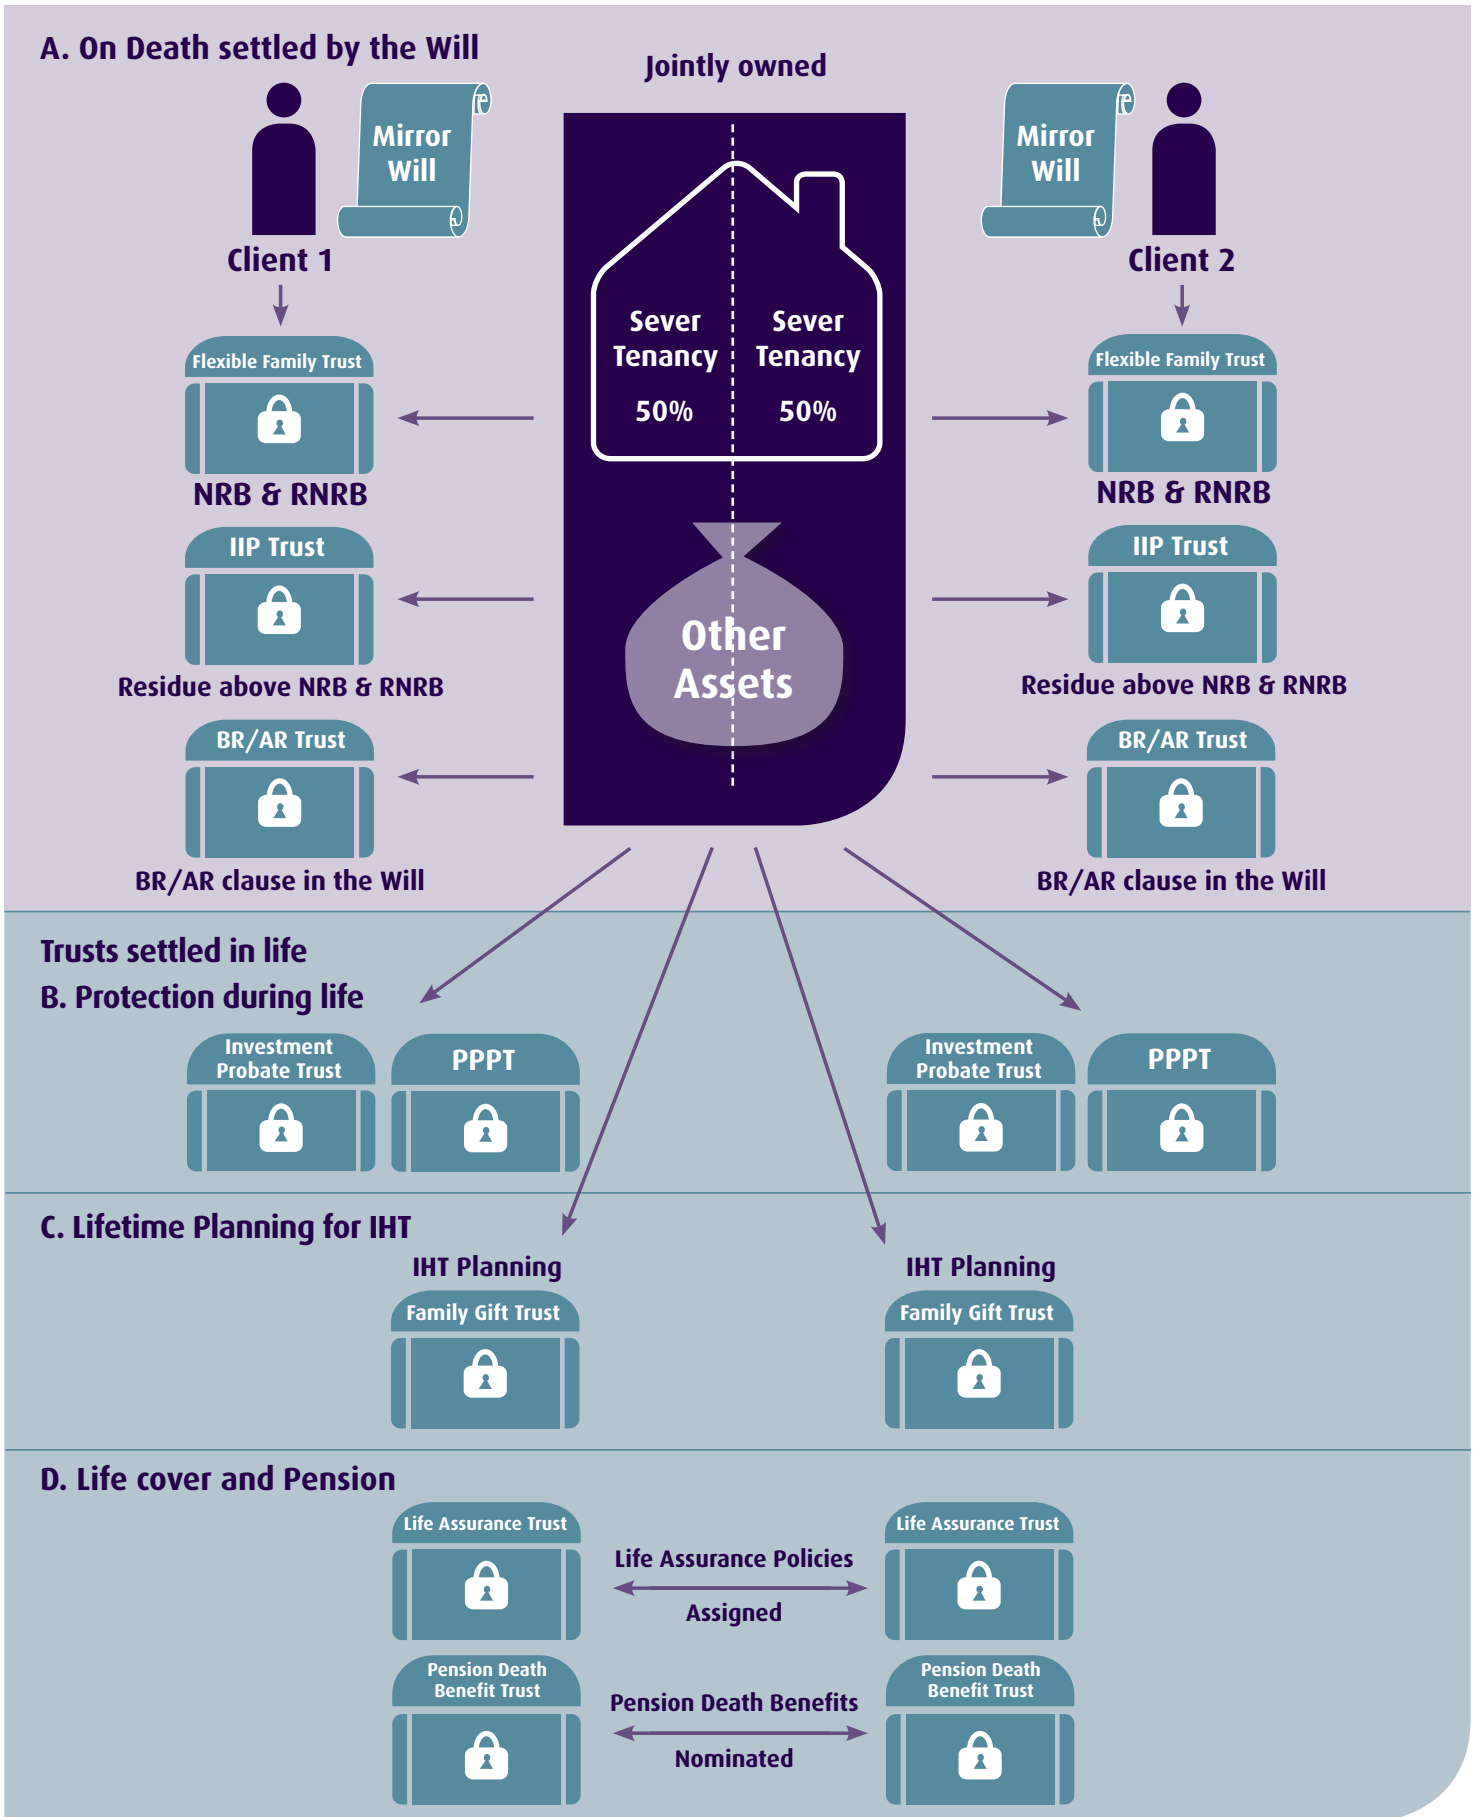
A. On Death settled by the Will

Jointly owned

Mirror Will

Client 1

Mirror Will

Client 2

Sever Tenancy 50%

Sever Tenancy 50%

Other Assets

Flexible Family Trust

NRB & RNRB

Flexible Family Trust

NRB & RNRB

IIP Trust

Residue above NRB & RNRB

IIP Trust

Residue above NRB & RNRB

BR/AR Trust

BR/AR clause in the Will

BR/AR Trust

BR/AR clause in the Will

Trusts settled in life

B. Protection during life

Investment Probate Trust

PPPT

Investment Probate Trust

PPPT

C. Lifetime Planning for IHT

IHT Planning

Family Gift Trust

IHT Planning

Family Gift Trust

D. Life cover and Pension

Life Assurance Trust

Life Assurance Policies

Assigned

Life Assurance Trust

Pension Death Benefit Trust

Pension Death Benefits

Nominated

Pension Death Benefit Trust